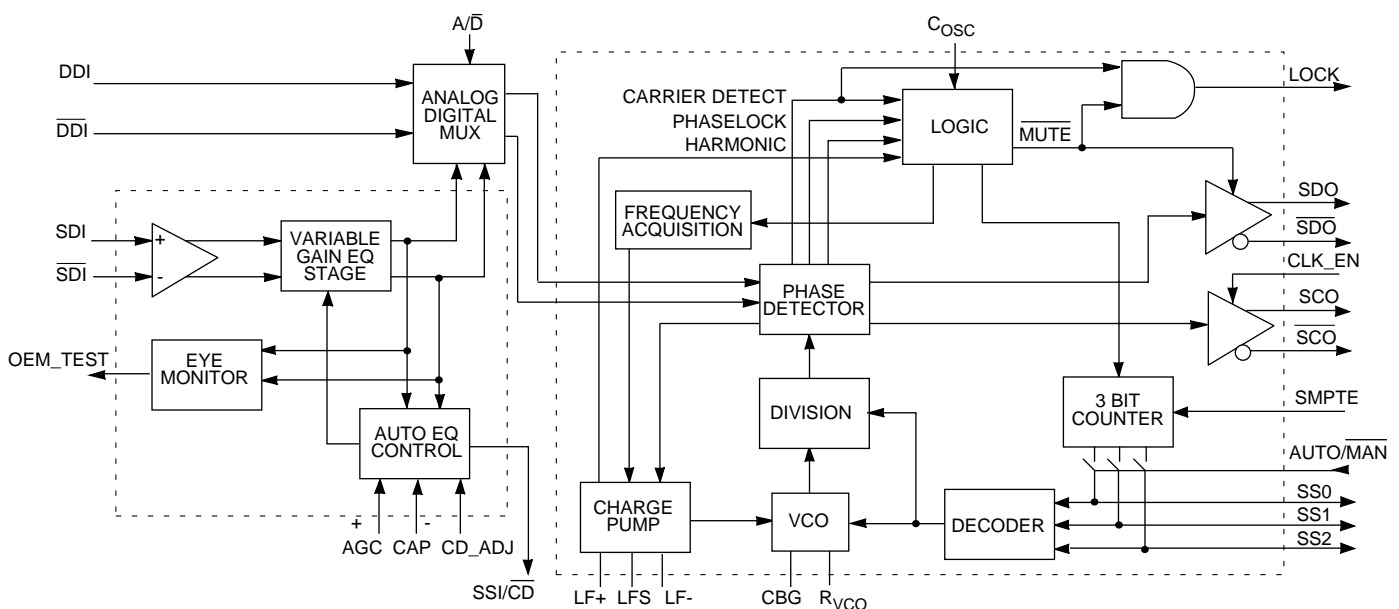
A/$\overline{D}$

$C_{OSC}$

DDI

$\overline{DDI}$

ANALOG DIGITAL MUX

CARRIER DETECT

PHASELOCK

HARMONIC

LOGIC

LOCK

$\overline{MUTE}$

FREQUENCY ACQUISITION

SDO

$\overline{SDO}$

SDI

$\overline{SDI}$

+

-

VARIABLE GAIN EQ STAGE

PHASE DETECTOR

CLK_EN

SCO

$\overline{SCO}$

OEM_TEST

EYE MONITOR

DIVISION

3 BIT COUNTER

SMPTE

AUTO EQ CONTROL

AUTO/$\overline{MAN}$

CHARGE PUMP

VCO

DECODER

SS0

SS1

SS2

+

-

AGC CAP CD_ADJ

SSI/$\overline{CD}$

LF+ LFS LF-

CBG $R_{VCO}$